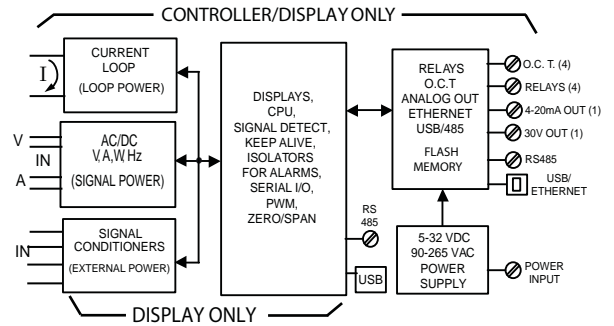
CONTROLLER/DISPLAY ONLY

I

CURRENT LOOP
(LOOP POWER)

V
IN
A

AC/DC
V,A,W,Hz
(SIGNAL POWER)

IN

SIGNAL CONDITIONERS
(EXTERNAL POWER)

DISPLAYS,
CPU,
SIGNAL DETECT,
KEEP ALIVE,
ISOLATORS FOR ALARMS,
SERIAL I/O,
PWM,
ZERO/SPAN

RS 485

USB

RELAYS
O.C.T
ANALOG OUT
ETHERNET
USB/485
FLASH MEMORY

O.C. T. (4)
RELAYS (4)
4-20mA OUT (1)
30V OUT (1)
RS485
USB/ ETHERNET

5-32 VDC
90-265 VAC
POWER SUPPLY

POWER INPUT

DISPLAY ONLY